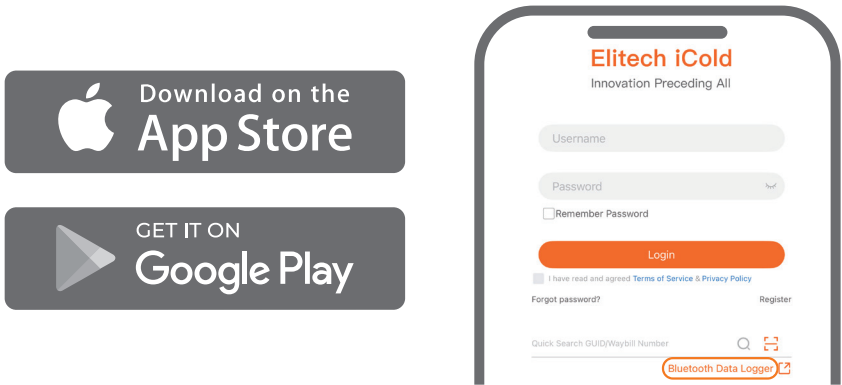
Download on the
App Store

GET IT ON
Google Play

Elitech iCold
Innovation Preceding All

Username

Password

Remember Password

Login

I have read and agreed Terms of Service & Privacy Policy

Forgot password?

Register

Quick Search GUID/Waybill Number

Bluetooth Data Logger